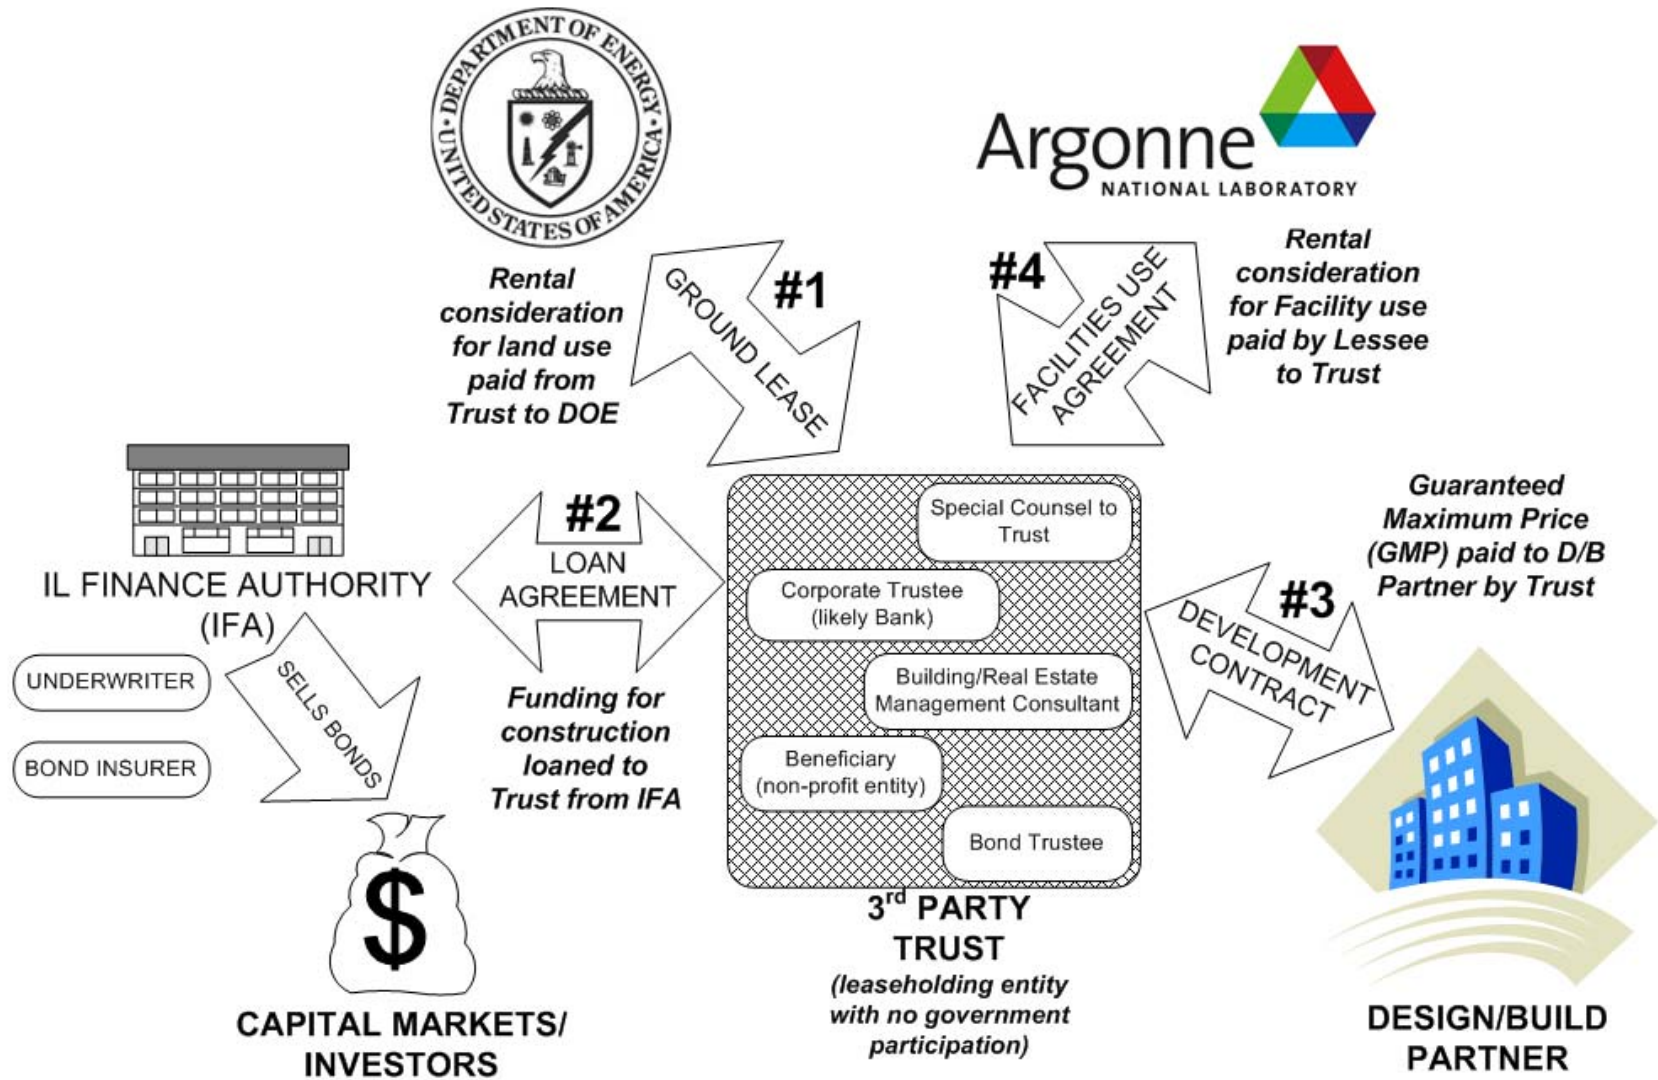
DEPARTMENT OF ENERGY
UNITED STATES OF AMERICA

Argonne
NATIONAL LABORATORY

Rental consideration for land use paid from Trust to DOE

#1
GROUND LEASE

#4
FACILITIES USE AGREEMENT

Rental consideration for Facility use paid by Lessee to Trust

IL FINANCE AUTHORITY (IFA)

UNDERWRITER

BOND INSURER

SELLS BONDS

#2
LOAN AGREEMENT

Funding for construction loaned to Trust from IFA

Special Counsel to Trust

Corporate Trustee (likely Bank)

Building/Real Estate Management Consultant

Beneficiary (non-profit entity)

Bond Trustee

$3^{rd}$ PARTY TRUST
(leaseholding entity with no government participation)

Guaranteed Maximum Price (GMP) paid to D/B Partner by Trust

#3
DEVELOPMENT CONTRACT

$

CAPITAL MARKETS/ INVESTORS

DESIGN/BUILD PARTNER